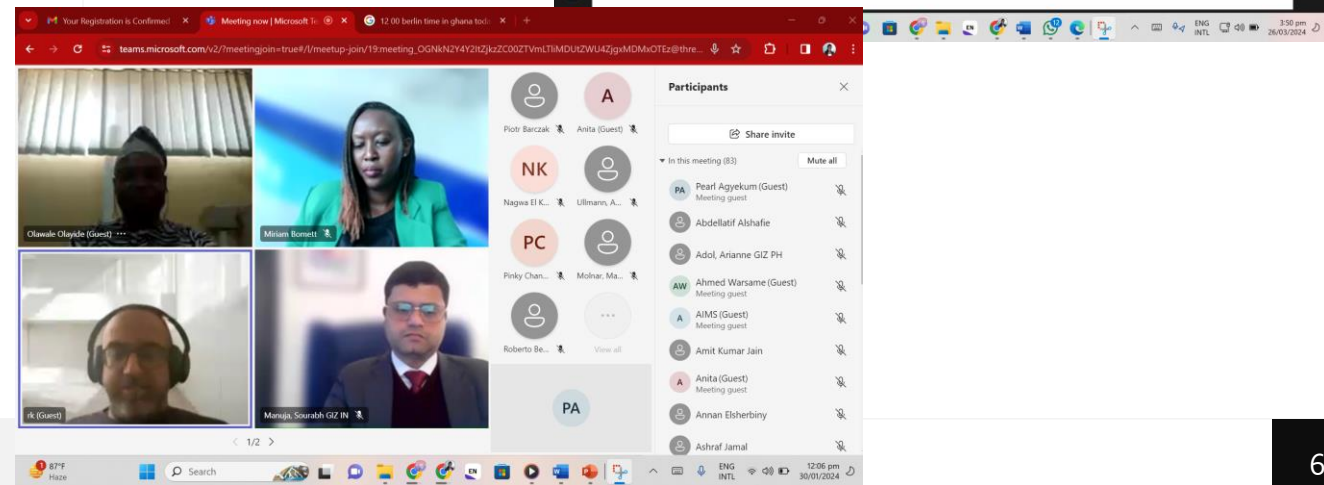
Your Registration is Confirmed ×
Meeting now | Microsoft Te ×
12 00 berlin time in ghana tod ×
teams.microsoft.com/v2/?meetingjoin=true#/l/meetup-join/19:meeting_OGNkN2Y4Y2ItZjkzZC00ZTVmLTliMDUtZWU4ZjgxMDMxOTEz@thre...

Olawale Olayide (Guest)
Miriam Bomett
rk (Guest)
Manuja, Sourabh GIZ IN
< 1/2 >

Piotr Barczak
A
Anita (Guest)
NK
Nagwa El K...
Ullmann, A...
PC
Pinky Chan...
Molnar, Ma...
Roberto Be...
View all
PA

Participants
Share invite
In this meeting (83)
Mute all
PA Pearl Agyekum (Guest)
Meeting guest
Abdellatif Alshafie
Adol, Arianne GIZ PH
AW Ahmed Warsame (Guest)
Meeting guest
A AIMS (Guest)
Meeting guest
Amit Kumar Jain
A Anita (Guest)
Meeting guest
Annan Elsherbiny
Ashraf Jamal

87°F
Haze
Search
ENG INTL
12:06 pm
30/01/2024

ENG INTL
3:50 pm
26/03/2024

6